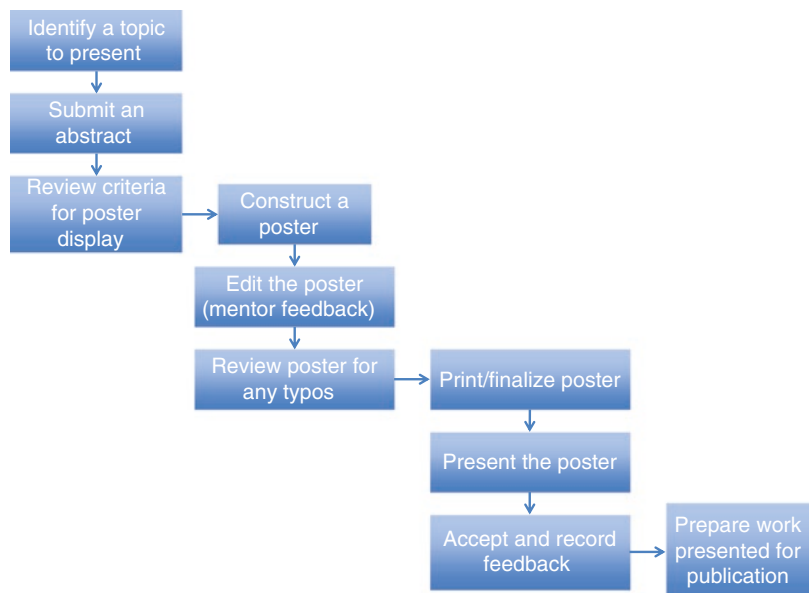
Identify a topic to present

Submit an abstract

Review criteria for poster display

Construct a poster

Edit the poster (mentor feedback)

Review poster for any typos

Print/finalize poster

Present the poster

Accept and record feedback

Prepare work presented for publication